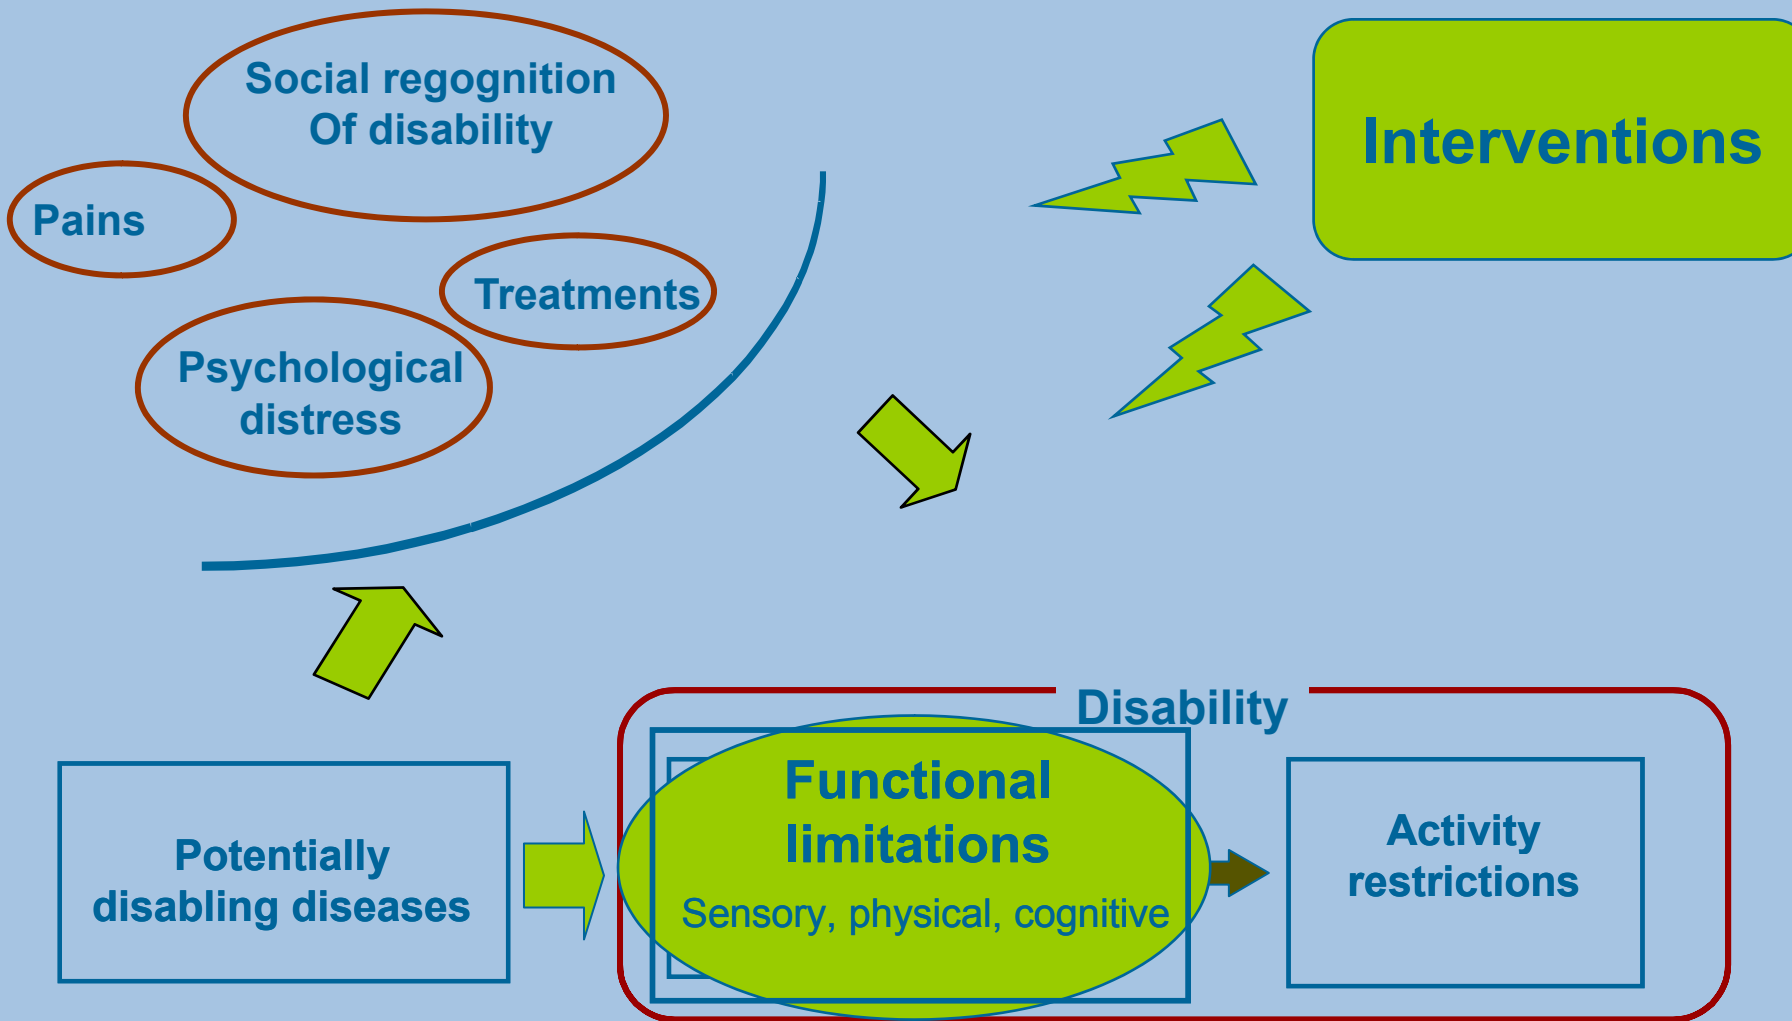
Social regognition
Of disability

Pains

Treatments

Psychological
distress

Interventions

Disability

Potentially
disabling diseases

Functional
limitations
Sensory, physical, cognitive

Activity
restrictions